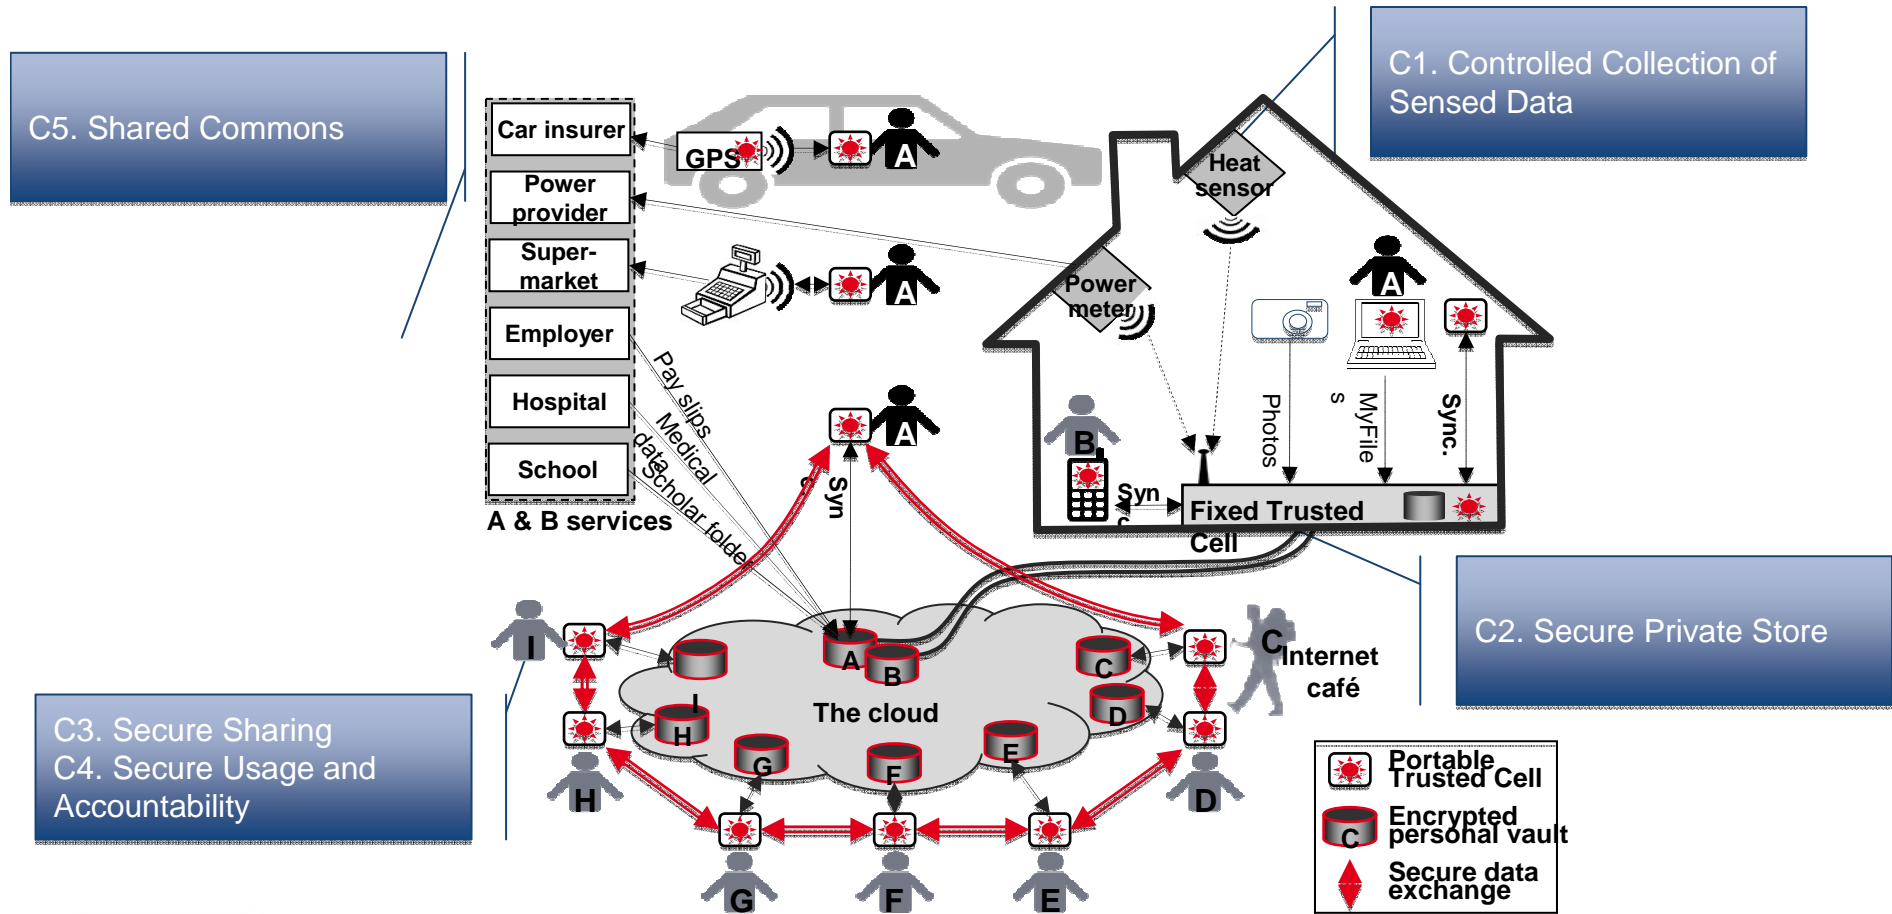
C5. Shared Commons

C1. Controlled Collection of Sensed Data

Car insurer
Power provider
Super-market
Employer
Hospital
School
A & B services

GPS
A
A
A
A

Heat sensor
Power meter

Pay slips
Medical data
Scholar folder

Syn
Photos
MyFiles
Sync.
B
Syn c
Fixed Trusted Cell

C2. Secure Private Store

I
A
B
C
Internet café
D
H
The cloud
G
F
E
H
D
G
F
E

C3. Secure Sharing
C4. Secure Usage and Accountability

Portable Trusted Cell
C
Encrypted personal vault
Secure data exchange